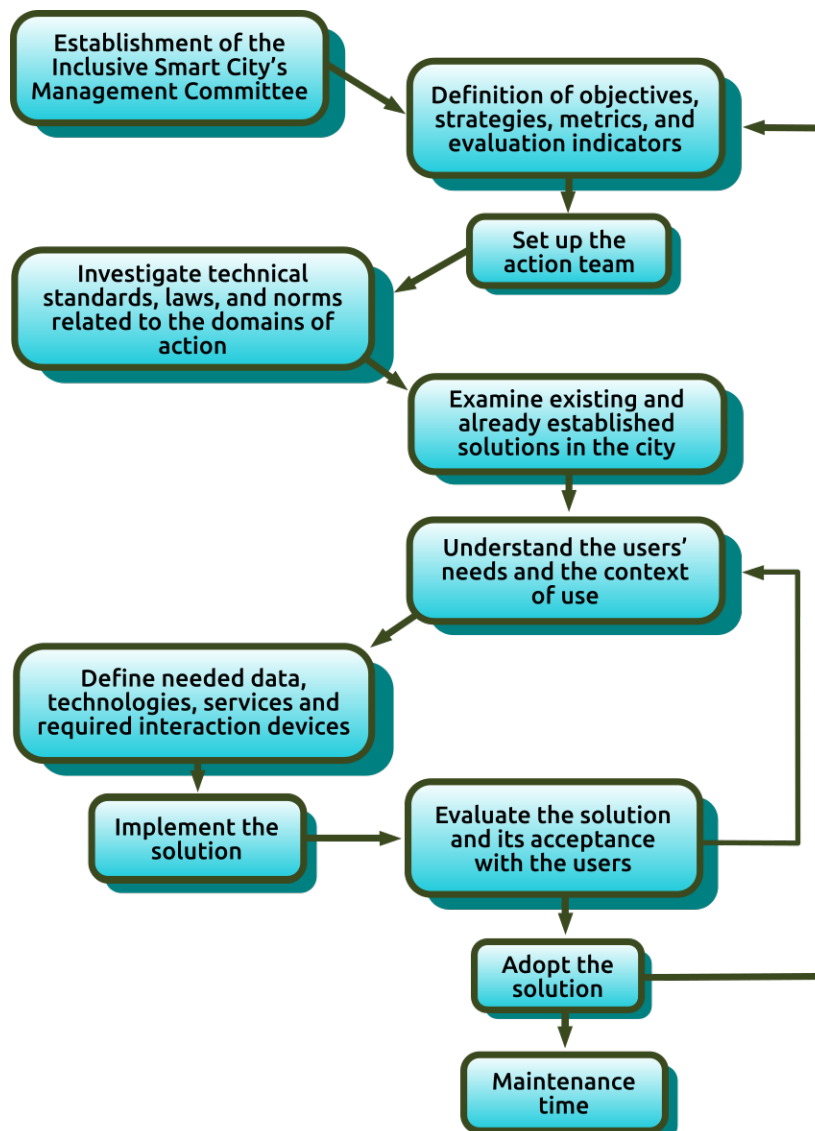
Establishment of the Inclusive Smart City's Management Committee

Definition of objectives, strategies, metrics, and evaluation indicators

Set up the action team

Investigate technical standards, laws, and norms related to the domains of action

Examine existing and already established solutions in the city

Understand the users' needs and the context of use

Define needed data, technologies, services and required interaction devices

Implement the solution

Evaluate the solution and its acceptance with the users

Adopt the solution

Maintenance time